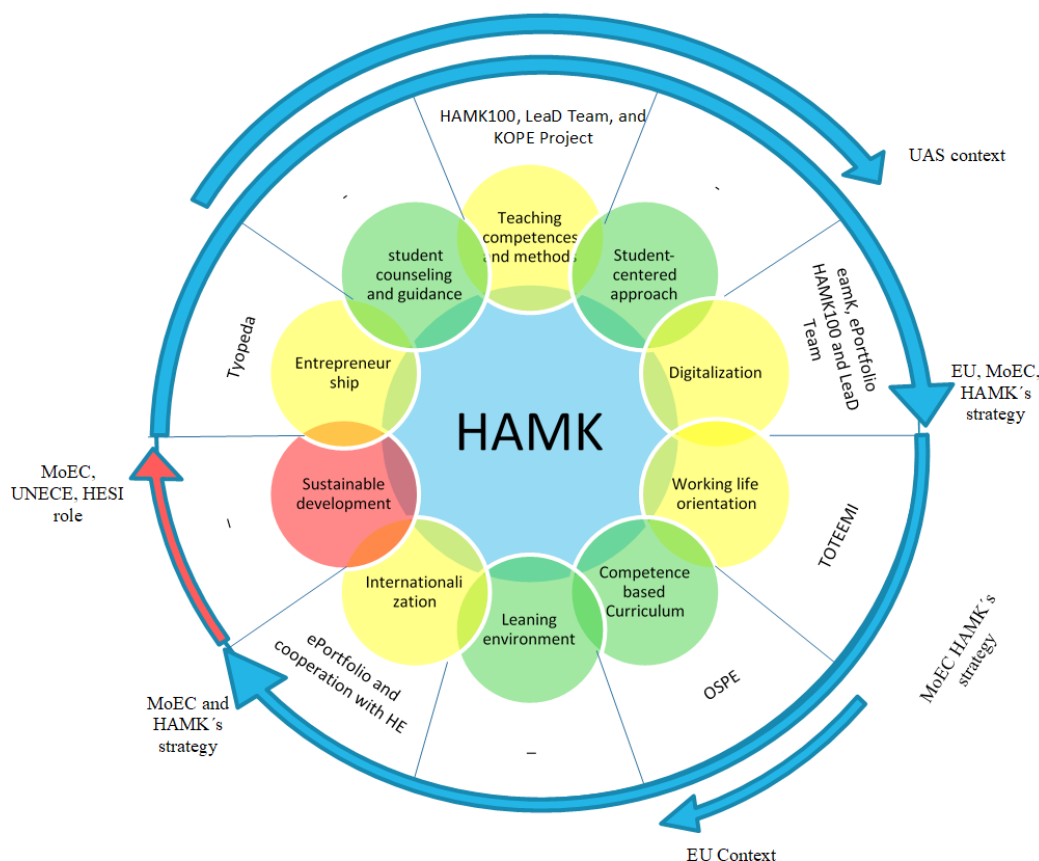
HAMK100, LeaD Team, and KOPE Project

UAS context

Teaching competences and methods

student counseling and guidance

Student-centered approach

eamK, ePortfolio HAMK100 and LeaD Team

Tyopeda

Entrepreneur ship

Digitalization

EU, MoEC, HAMK´s strategy

HAMK

MoEC, UNECE, HESI role

Sustainable development

Working life orientation

TOTEEMI

Internationalization

Competence based Curriculum

Leaning environment

ePortfolio and cooperation with HE

OSPE

MoEC HAMK´s strategy

MoEC and HAMK´s strategy

EU Context